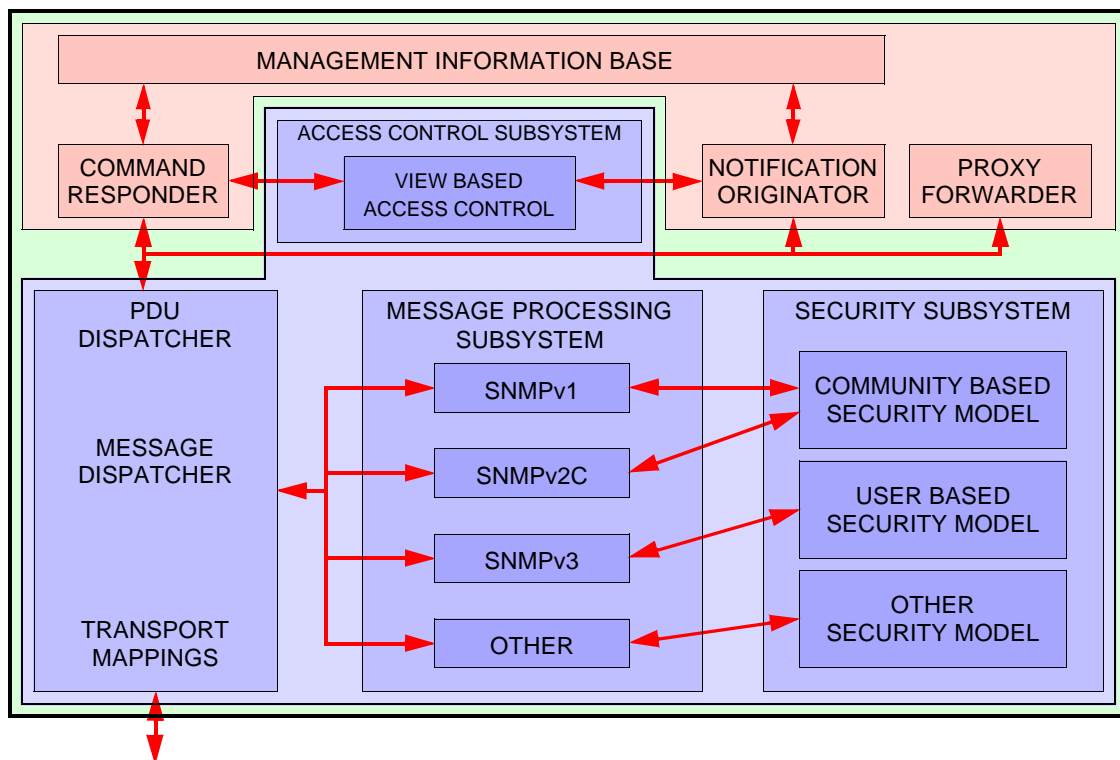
MANAGEMENT INFORMATION BASE

ACCESS CONTROL SUBSYSTEM

COMMAND RESPONDER

VIEW BASED ACCESS CONTROL

NOTIFICATION ORIGINATOR

PROXY FORWARDER

PDU DISPATCHER

MESSAGE DISPATCHER

TRANSPORT MAPPINGS

MESSAGE PROCESSING SUBSYSTEM

SNMPv1

SNMPv2C

SNMPv3

OTHER

SECURITY SUBSYSTEM

COMMUNITY BASED SECURITY MODEL

USER BASED SECURITY MODEL

OTHER SECURITY MODEL